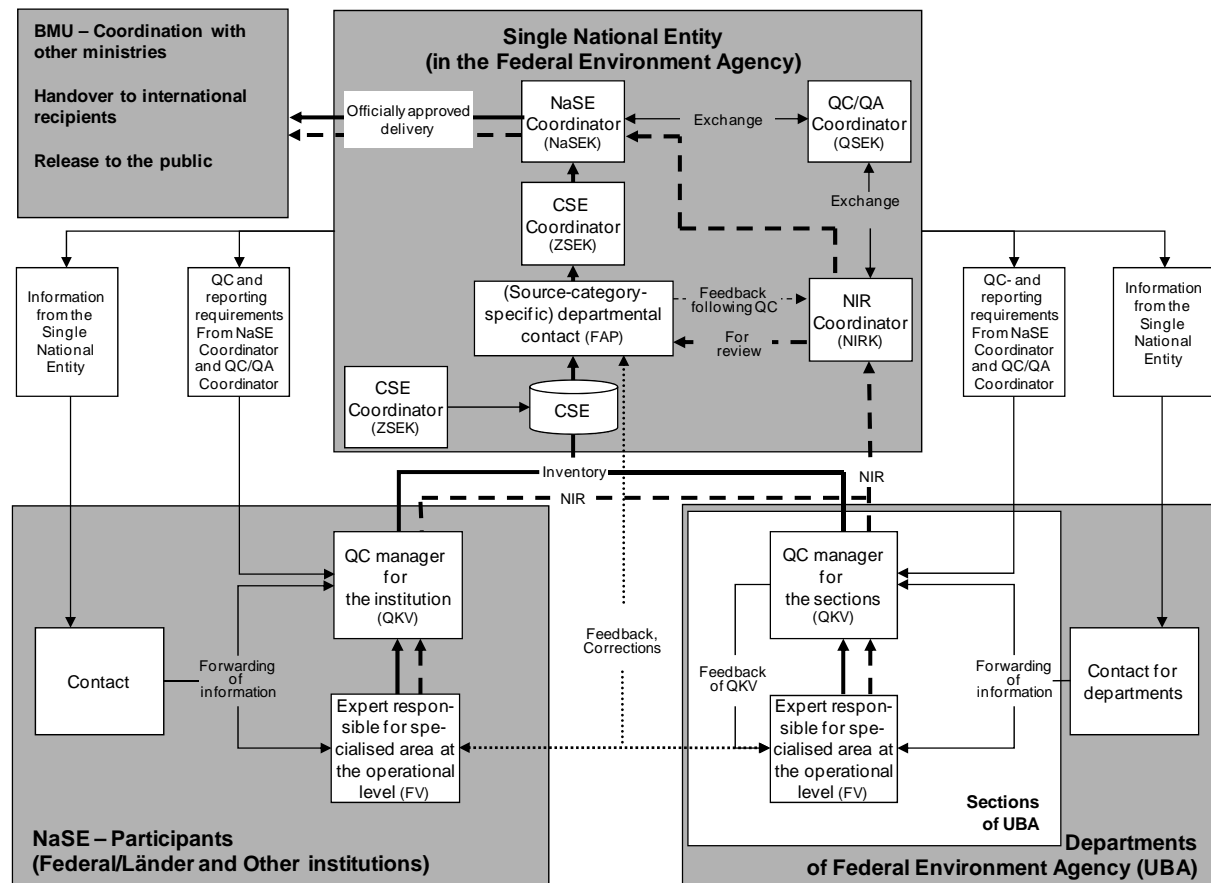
BMU – Coordination with other ministries

Handover to international recipients

Release to the public

Single National Entity
(in the Federal Environment Agency)

Officially approved delivery

NaSE Coordinator
(NaSEK)

Exchange

QC/QA Coordinator
(QSEK)

Exchange

CSE Coordinator
(ZSEK)

(Source-category-specific) departmental contact (FAP)

Feedback following QC

For review

NIR Coordinator
(NIRK)

CSE Coordinator
(ZSEK)

CSE

Information from the Single National Entity

QC and reporting requirements From NaSE Coordinator and QC/QA Coordinator

QC- and reporting requirements From NaSE Coordinator and QC/QA Coordinator

Information from the Single National Entity

Inventory

NIR

NIR

QC manager for the institution
(QKV)

Contact

Forwarding of information

Expert responsible for specialised area at the operational level (FV)

Feedback, Corrections

QC manager for the sections
(QKV)

Feedback of QKV

Forwarding of information

Contact for departments

Expert responsible for specialised area at the operational level (FV)

Sections of UBA

NaSE – Participants
(Federal/Länder and Other institutions)

Departments
of Federal Environment Agency (UBA)